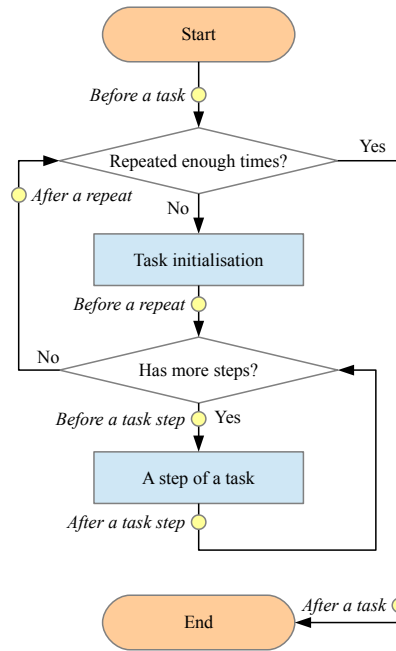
Start

Before a task

Repeated enough times?

Yes

After a repeat

No

Task initialisation

Before a repeat

No

Has more steps?

Before a task step

Yes

A step of a task

After a task step

After a task

End